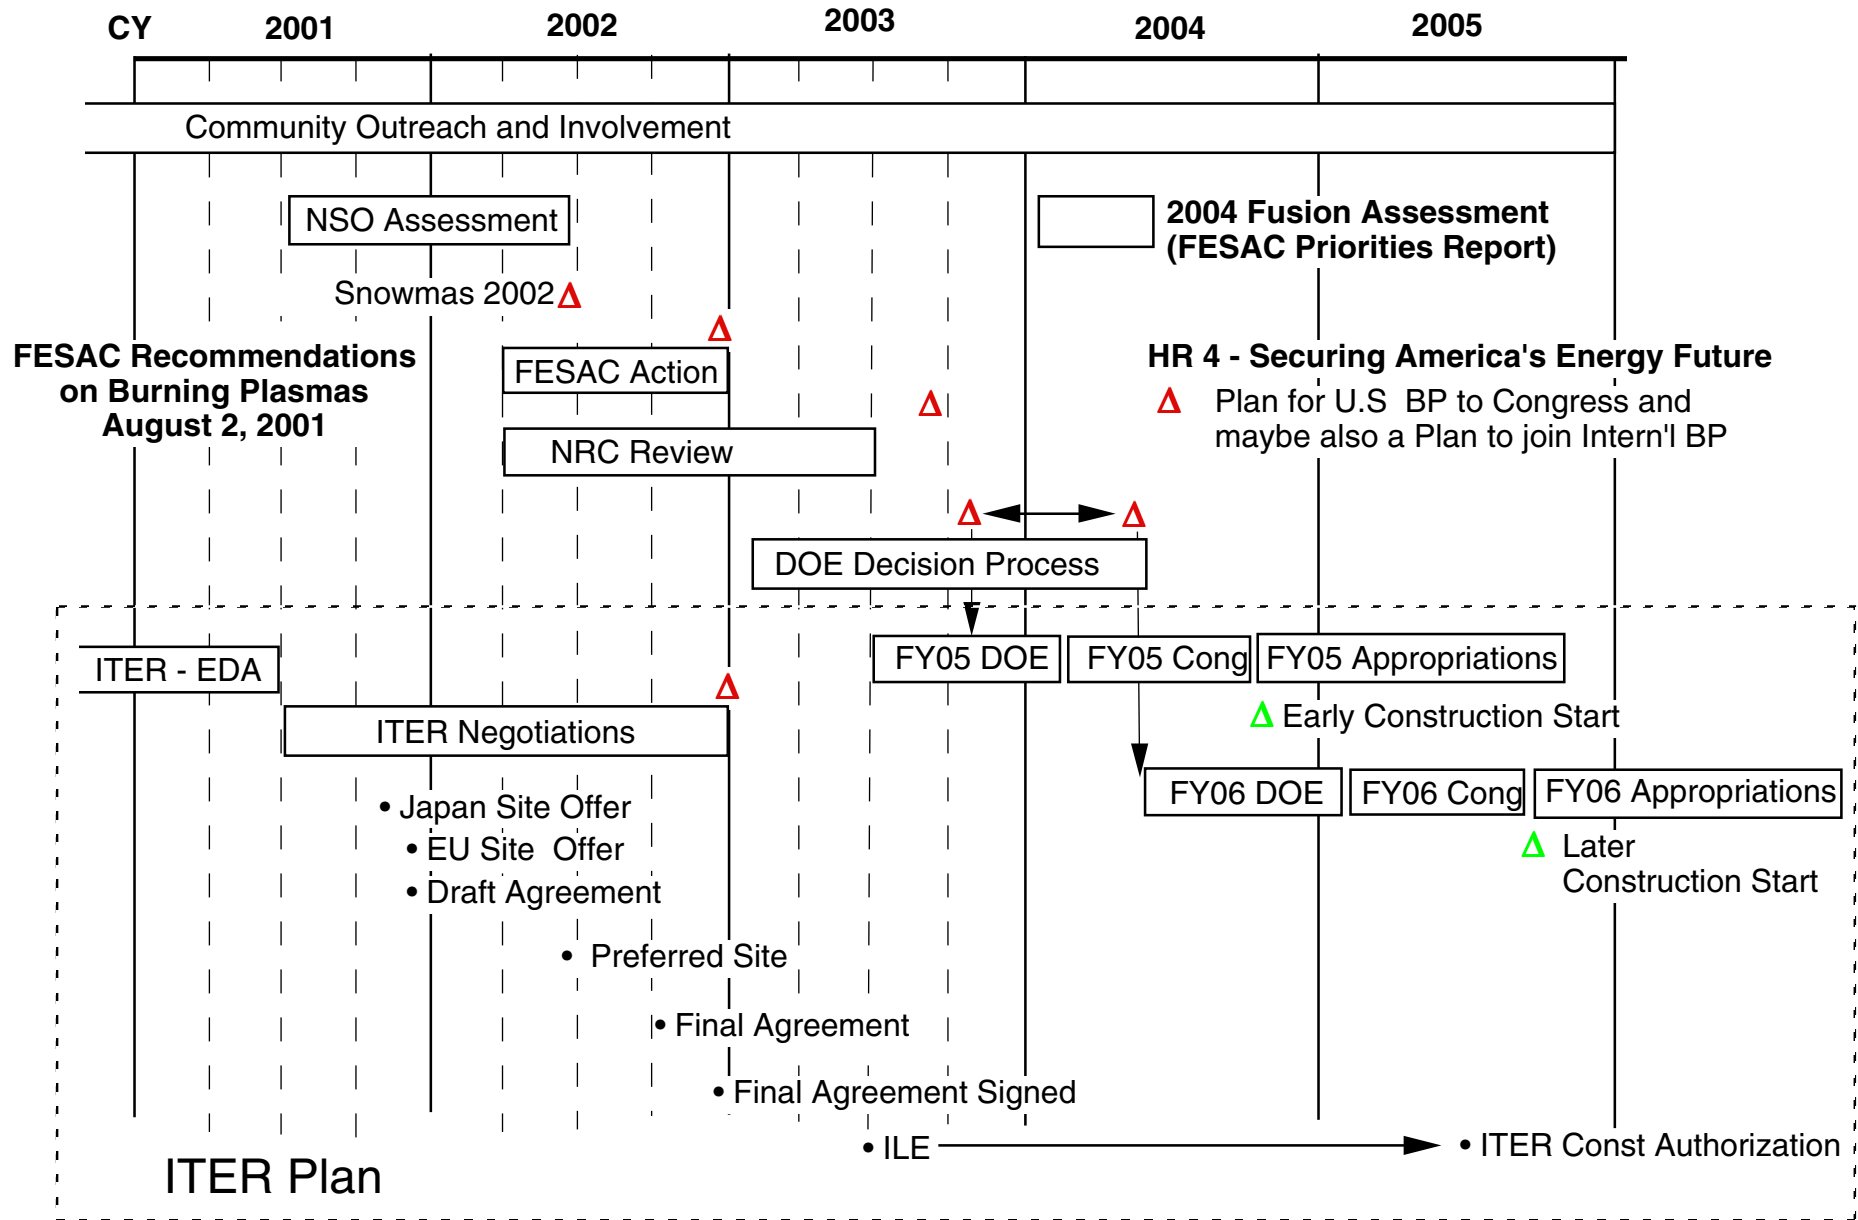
CY 2001 2002 2003 2004 2005

Community Outreach and Involvement

NSO Assessment

2004 Fusion Assessment (FESAC Priorities Report)

Snowmas 2002 Δ

Δ

FESAC Recommendations on Burning Plasmas August 2, 2001

FESAC Action

HR 4 - Securing America's Energy Future

Δ

Δ Plan for U.S BP to Congress and maybe also a Plan to join Intern'l BP

NRC Review

Δ Δ

DOE Decision Process

ITER - EDA

FY05 DOE

FY05 Cong

FY05 Appropriations

Δ

Δ Early Construction Start

ITER Negotiations

FY06 DOE

FY06 Cong

FY06 Appropriations

• Japan Site Offer

• EU Site Offer

• Draft Agreement

Δ Later Construction Start

• Preferred Site

• Final Agreement

• Final Agreement Signed

• ILE

• ITER Const Authorization

ITER Plan